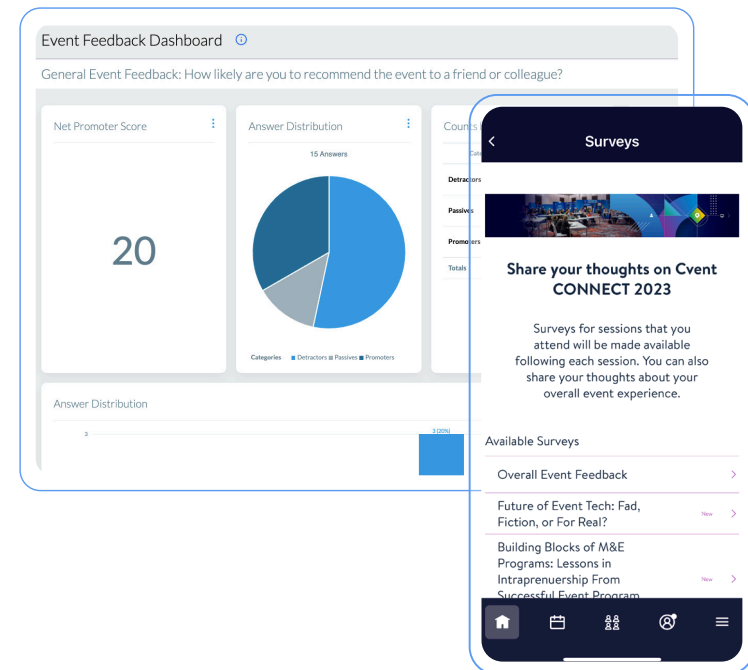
Event Feedback Dashboard

General Event Feedback: How likely are you to recommend the event to a friend or colleague?

Net Promoter Score

20

Answer Distribution

15 Answers

Categories Detractors Passives Promoters

Counts

Cate

Detractors

Passives

Promoters

Totals

Answer Distribution

3

3 (20%)

Surveys

Share your thoughts on Cvent CONNECT 2023

Surveys for sessions that you attend will be made available following each session. You can also share your thoughts about your overall event experience.

Available Surveys

Overall Event Feedback

Future of Event Tech: Fad, Fiction, or For Real?

New

Building Blocks of M&E Programs: Lessons in Intraprenuership From Successful Event Program

New